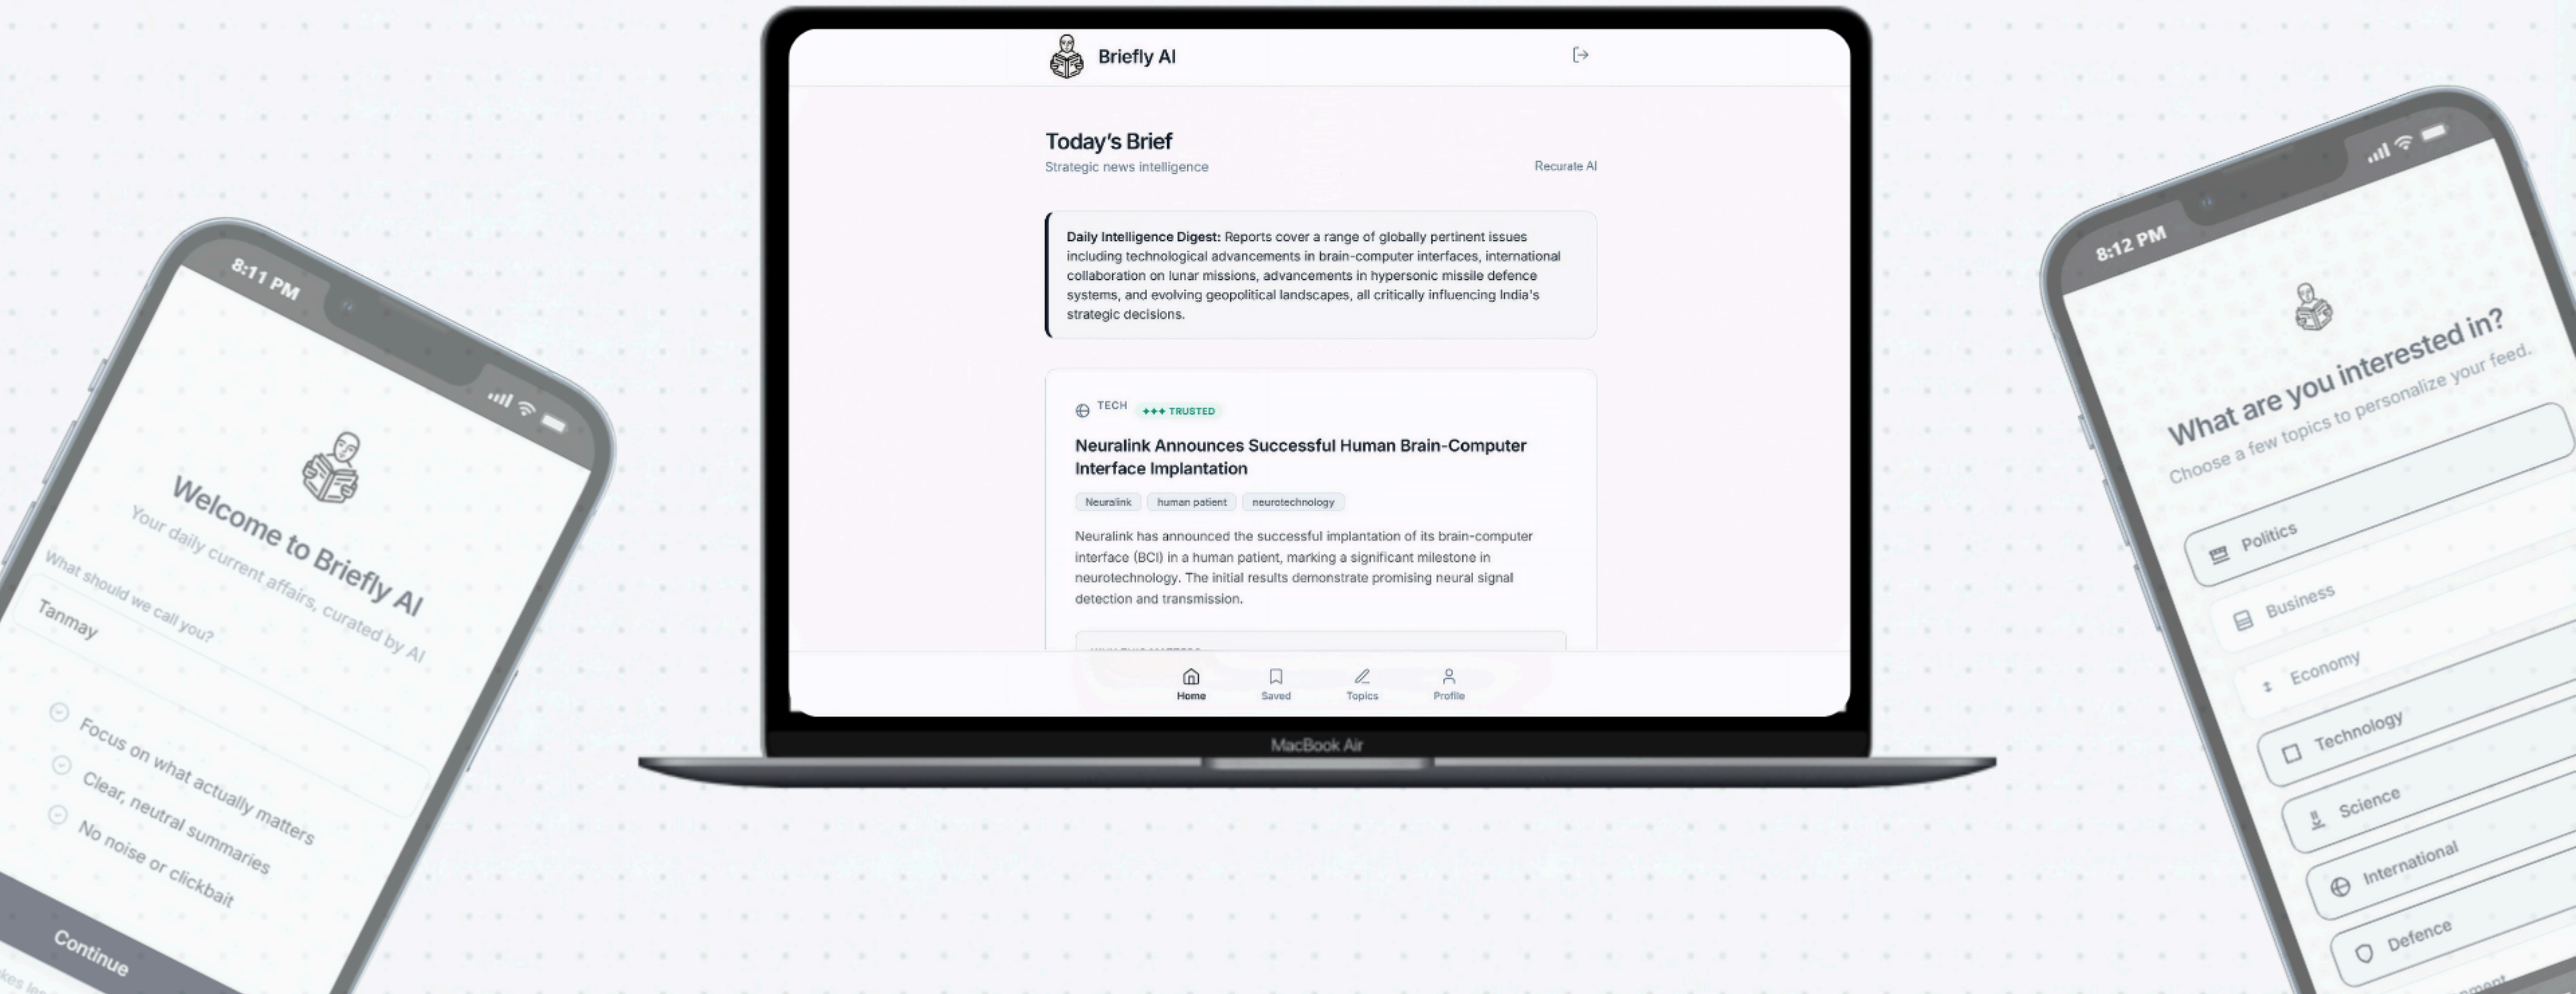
8:11 PM

Welcome to Briefly AI

Your daily current affairs, curated by AI

What should we call you?

Tanmay

Focus on what actually matters

Clear, neutral summaries

No noise or clickbait

Continue

Briefly AI

Today's Brief

Strategic news intelligence

Recurate AI

**Daily Intelligence Digest:** Reports cover a range of globally pertinent issues including technological advancements in brain-computer interfaces, international collaboration on lunar missions, advancements in hypersonic missile defence systems, and evolving geopolitical landscapes, all critically influencing India's strategic decisions.

TECH ✦✦✦ TRUSTED

Neuralink Announces Successful Human Brain-Computer Interface Implantation

Neuralink human patient neurotechnology

Neuralink has announced the successful implantation of its brain-computer interface (BCI) in a human patient, marking a significant milestone in neurotechnology. The initial results demonstrate promising neural signal detection and transmission.

Home Saved Topics Profile

MacBook Air

8:12 PM

What are you interested in?

Choose a few topics to personalize your feed.

Politics

Business

Economy

Technology

Science

International

Defence